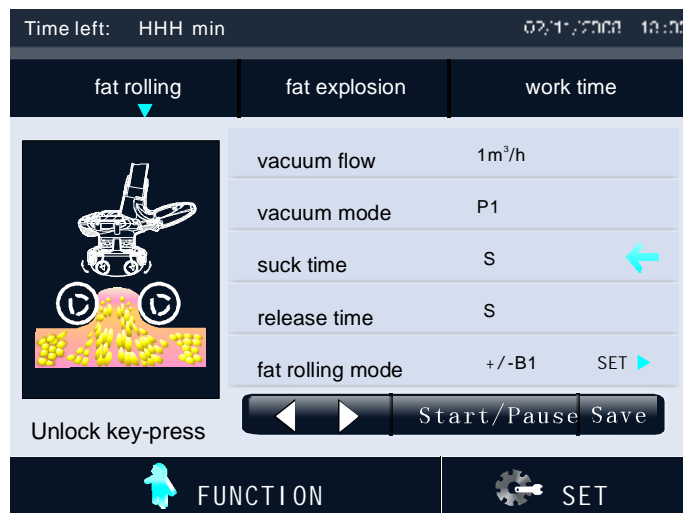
Time left: HHH min

02/11/2008 18:3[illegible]

fat rolling

fat explosion

work time

vacuum flow 1m$^3$/h

vacuum mode P1

suck time S

release time S

fat rolling mode +/-B1 SET

Unlock key-press

Start/Pause Save

FUNCTION

SET